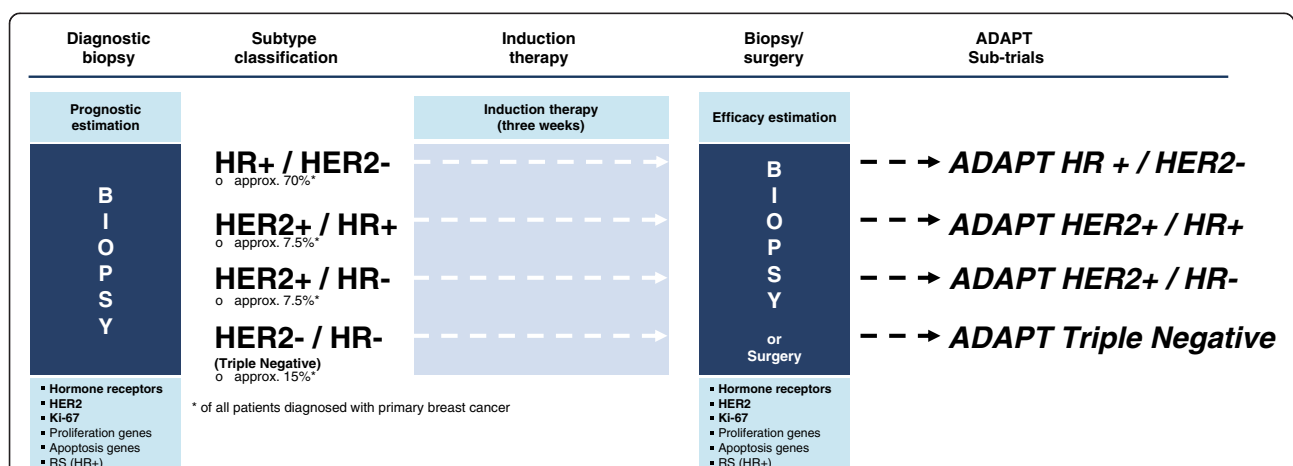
Diagnostic biopsy

Subtype classification

Induction therapy

Biopsy/ surgery

ADAPT Sub-trials

Prognostic estimation

B
I
O
P
S
Y

HR+ / HER2-
o approx. 70%*

HER2+ / HR+
o approx. 7.5%*

HER2+ / HR-
o approx. 7.5%*

HER2- / HR-
(Triple Negative)
o approx. 15%*

Induction therapy (three weeks)

Efficacy estimation

B
I
O
P
S
Y

or Surgery

ADAPT HR + / HER2-

ADAPT HER2+ / HR+

ADAPT HER2+ / HR-

ADAPT Triple Negative

- Hormone receptors
- HER2
- Ki-67
- Proliferation genes
- Apoptosis genes
- RS (HR+)

* of all patients diagnosed with primary breast cancer

- Hormone receptors
- HER2
- Ki-67
- Proliferation genes
- Apoptosis genes
- RS (HR+)